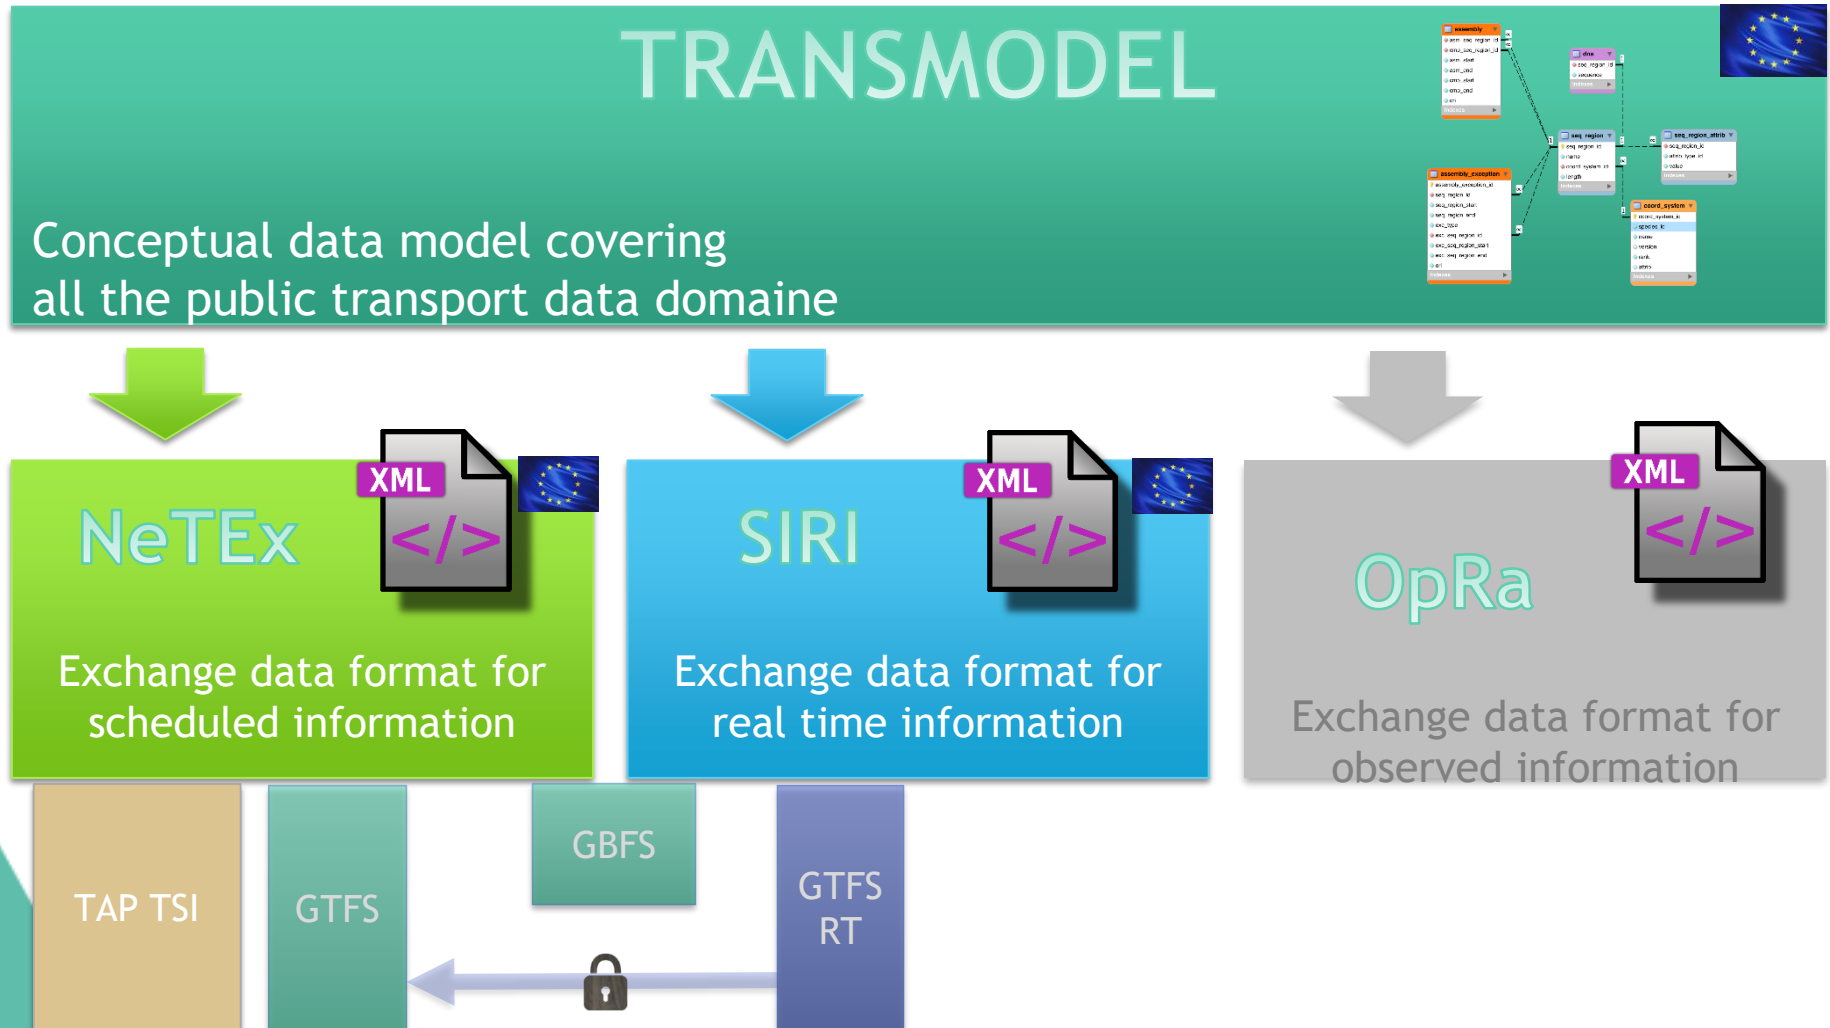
TRANSMODEL

Conceptual data model covering all the public transport data domaine

NeTEx

XML

</>

Exchange data format for scheduled information

SIRI

XML

</>

Exchange data format for real time information

OpRa

XML

</>

Exchange data format for observed information

TAP TSI

GTFS

GBFS

GTFS RT